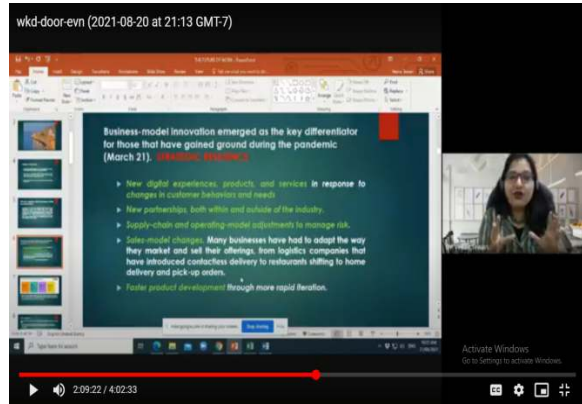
wkd-door-evn (2021-08-20 at 21:13 GMT-7)

Business-model innovation emerged as the key differentiator for those that have gained ground during the pandemic (March 21). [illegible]

New digital experiences, products, and services in response to changes in customer behaviors and needs

New partnerships, both within and outside of the industry.

Supply-chain and operating-model adjustments to manage risk.

Sales-model changes. Many businesses have had to adapt the way they market and sell their offerings, from logistics companies that have introduced contactless delivery to restaurants shifting to home delivery and pick-up orders.

Faster product development through more rapid iteration.

Stop sharing

Type here to search

Activate Windows
Go to Settings to activate Windows.

2:09:22 / 4:02:33